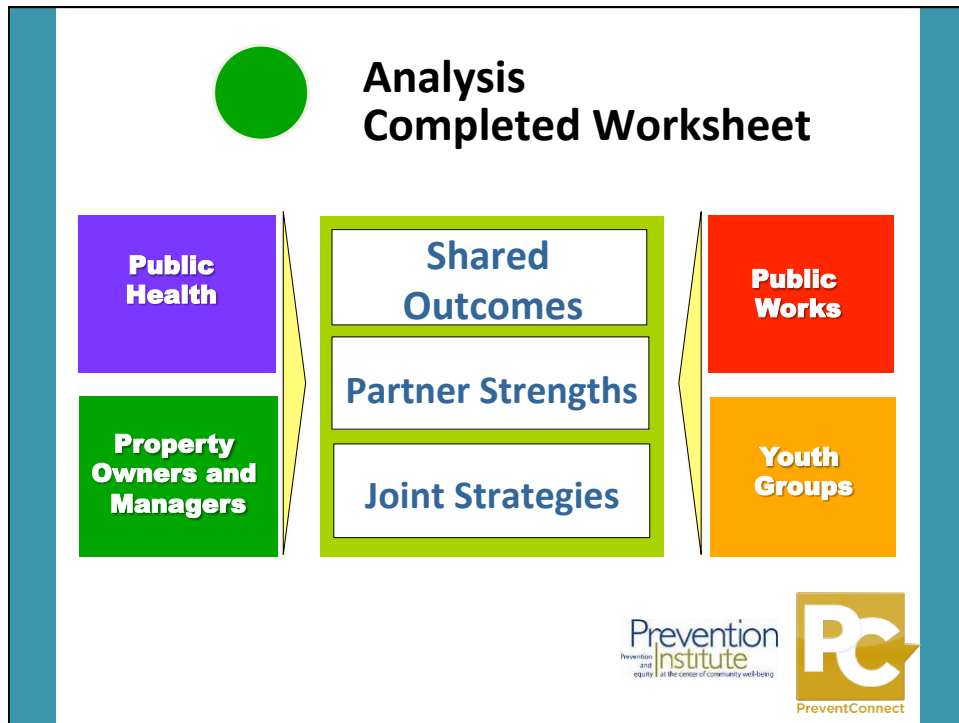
Analysis
Completed Worksheet

Public Health

Property Owners and Managers

Shared Outcomes

Partner Strengths

Joint Strategies

Public Works

Youth Groups

Prevention Institute
Prevention and equity at the center of community well-being

PC
PreventConnect